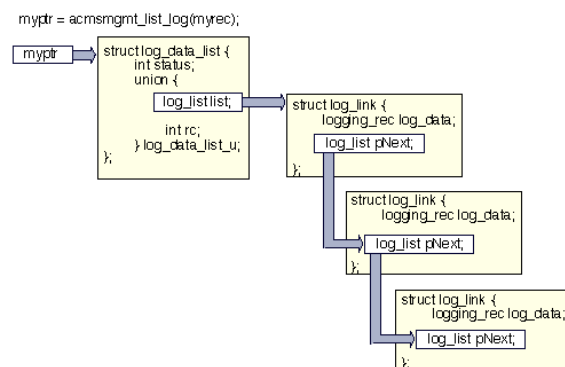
myptr = acmsmgmt_list_log(myrec);

myptr

struct log_data_list {
int status;
union {
log_list list;
int rc;
} log_data_list_u;
};

struct log_link {
logging_rec log_data;
log_list pNext;
};

struct log_link {
logging_rec log_data;
log_list pNext;
};

struct log_link {
logging_rec log_data;
log_list pNext;
};